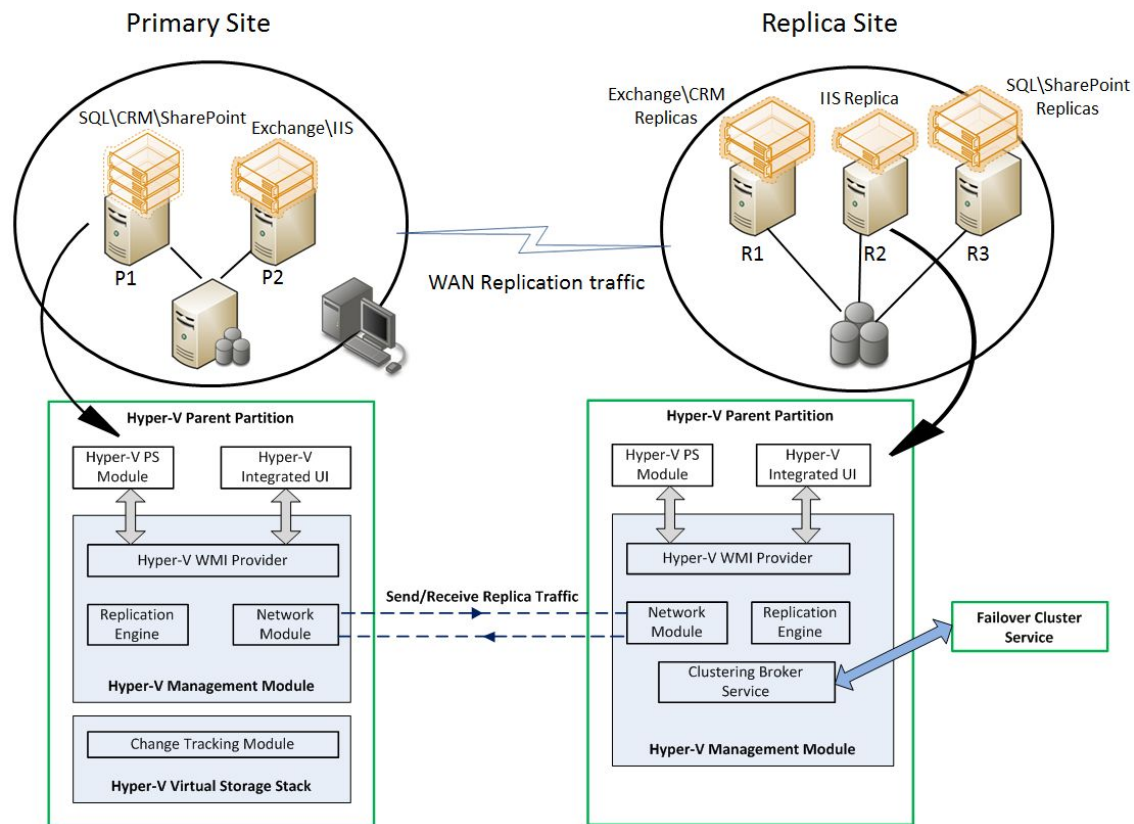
Primary Site

SQL\CRM\SharePoint

Exchange\IIS

P1

P2

WAN Replication traffic

Replica Site

Exchange\CRM Replicas

IIS Replica

SQL\SharePoint Replicas

R1

R2

R3

Hyper-V Parent Partition

Hyper-V PS Module

Hyper-V Integrated UI

Hyper-V WMI Provider

Replication Engine

Network Module

Hyper-V Management Module

Change Tracking Module

Hyper-V Virtual Storage Stack

Send/Receive Replica Traffic

Hyper-V Parent Partition

Hyper-V PS Module

Hyper-V Integrated UI

Hyper-V WMI Provider

Network Module

Replication Engine

Clustering Broker Service

Hyper-V Management Module

Failover Cluster Service